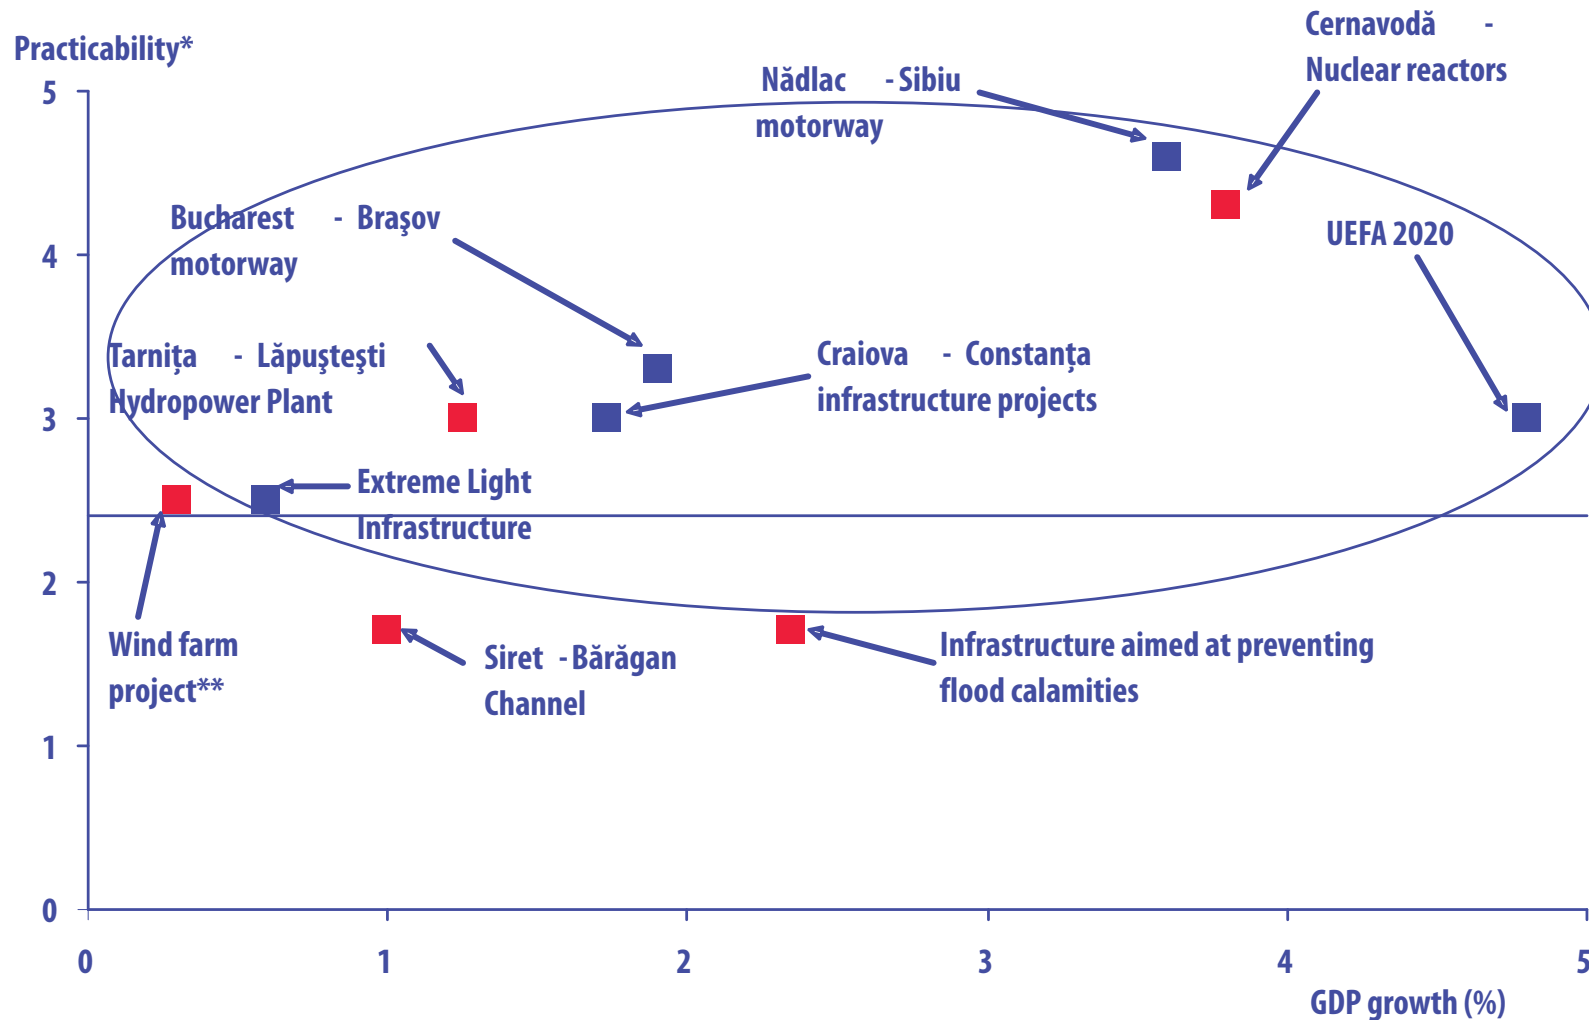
Practicability*

5

4

3

2

1

0

Nădlac - Sibiu motorway

Cernavodă - Nuclear reactors

Bucharest - Braşov motorway

UEFA 2020

Tarniţa - Lăpuşteşti Hydropower Plant

Craiova - Constanţa infrastructure projects

Extreme Light Infrastructure

Wind farm project**

Siret - Bărăgan Channel

Infrastructure aimed at preventing flood calamities

0

1

2

3

4

5

GDP growth (%)